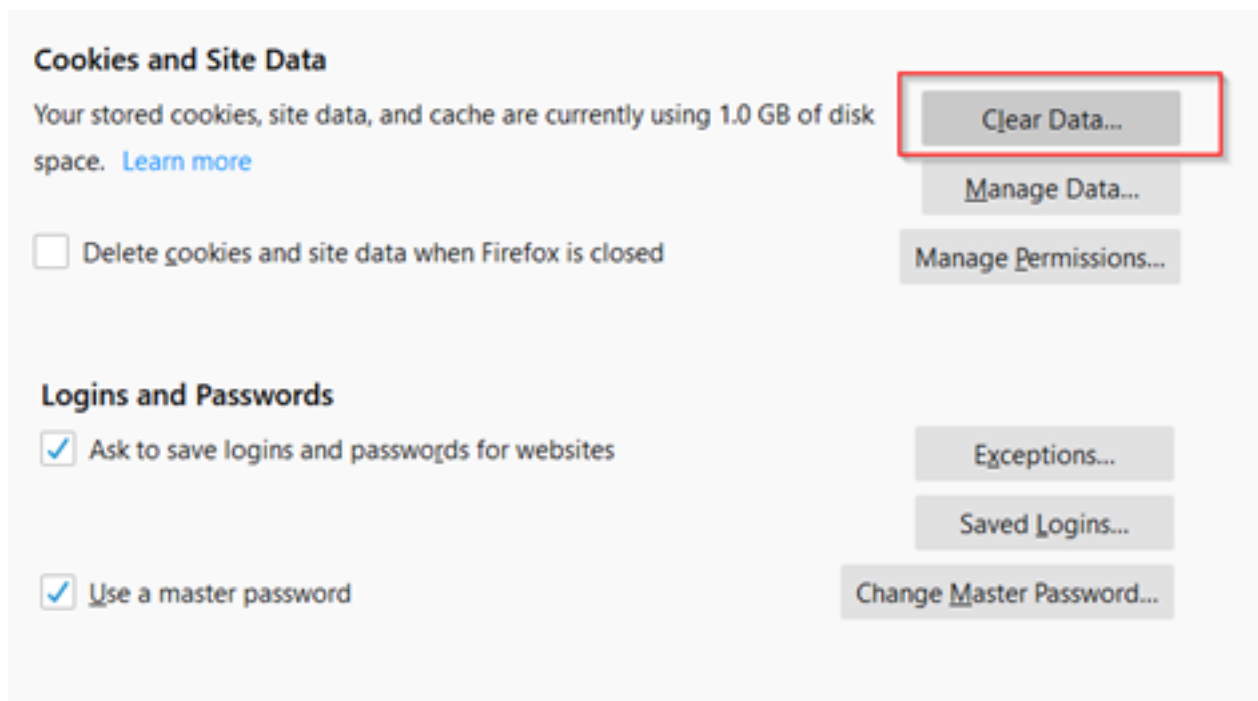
Cookies and Site Data

Your stored cookies, site data, and cache are currently using 1.0 GB of disk space. Learn more

Clear Data...

Manage Data...

Delete cookies and site data when Firefox is closed

Manage Permissions...

Logins and Passwords

Ask to save logins and passwords for websites

Exceptions...

Saved Logins...

Use a master password

Change Master Password...